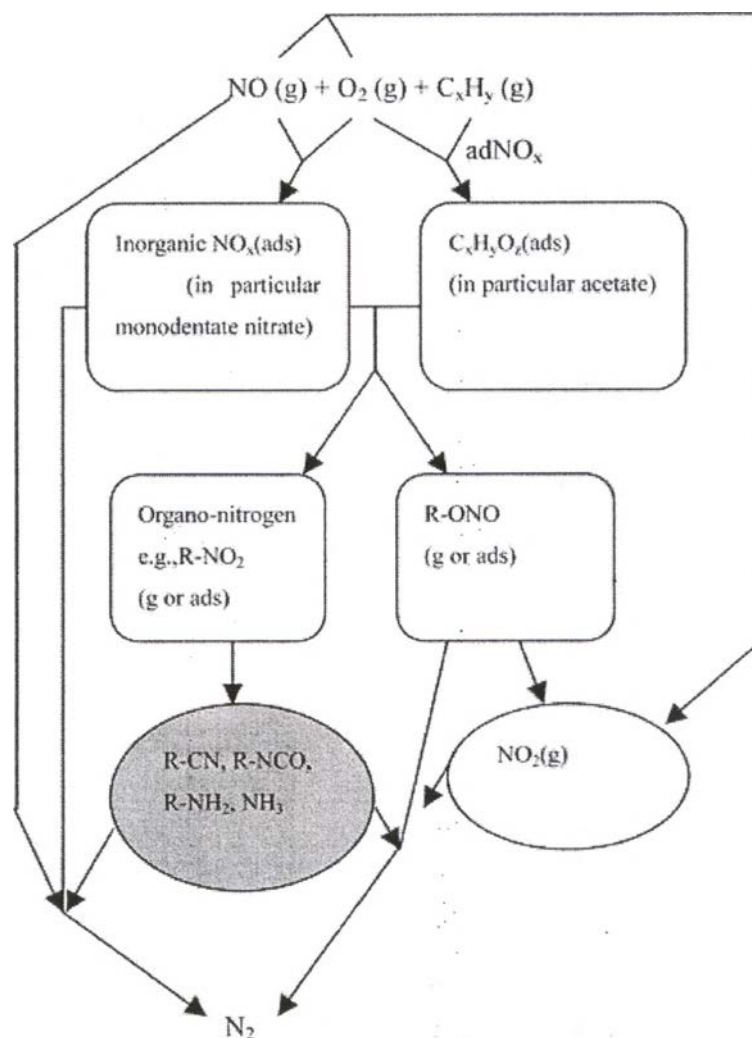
NO (g) + $O_2$ (g) + $C_xH_y$ (g)

ad$NO_x$

Inorganic $NO_x$(ads) (in particular monodentate nitrate)

$C_xH_yO_z$(ads) (in particular acetate)

Organo-nitrogen e.g.,R-$NO_2$ (g or ads)

R-ONO (g or ads)

R-CN, R-NCO, R-$NH_2$, $NH_3$

$NO_2$(g)

$N_2$